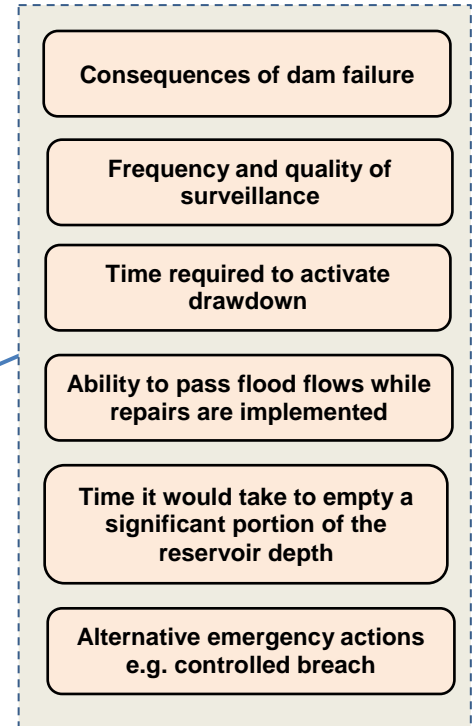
Consequences of dam failure

Frequency and quality of surveillance

Time required to activate drawdown

Ability to pass flood flows while repairs are implemented

Time it would take to empty a significant portion of the reservoir depth

Alternative emergency actions e.g. controlled breach